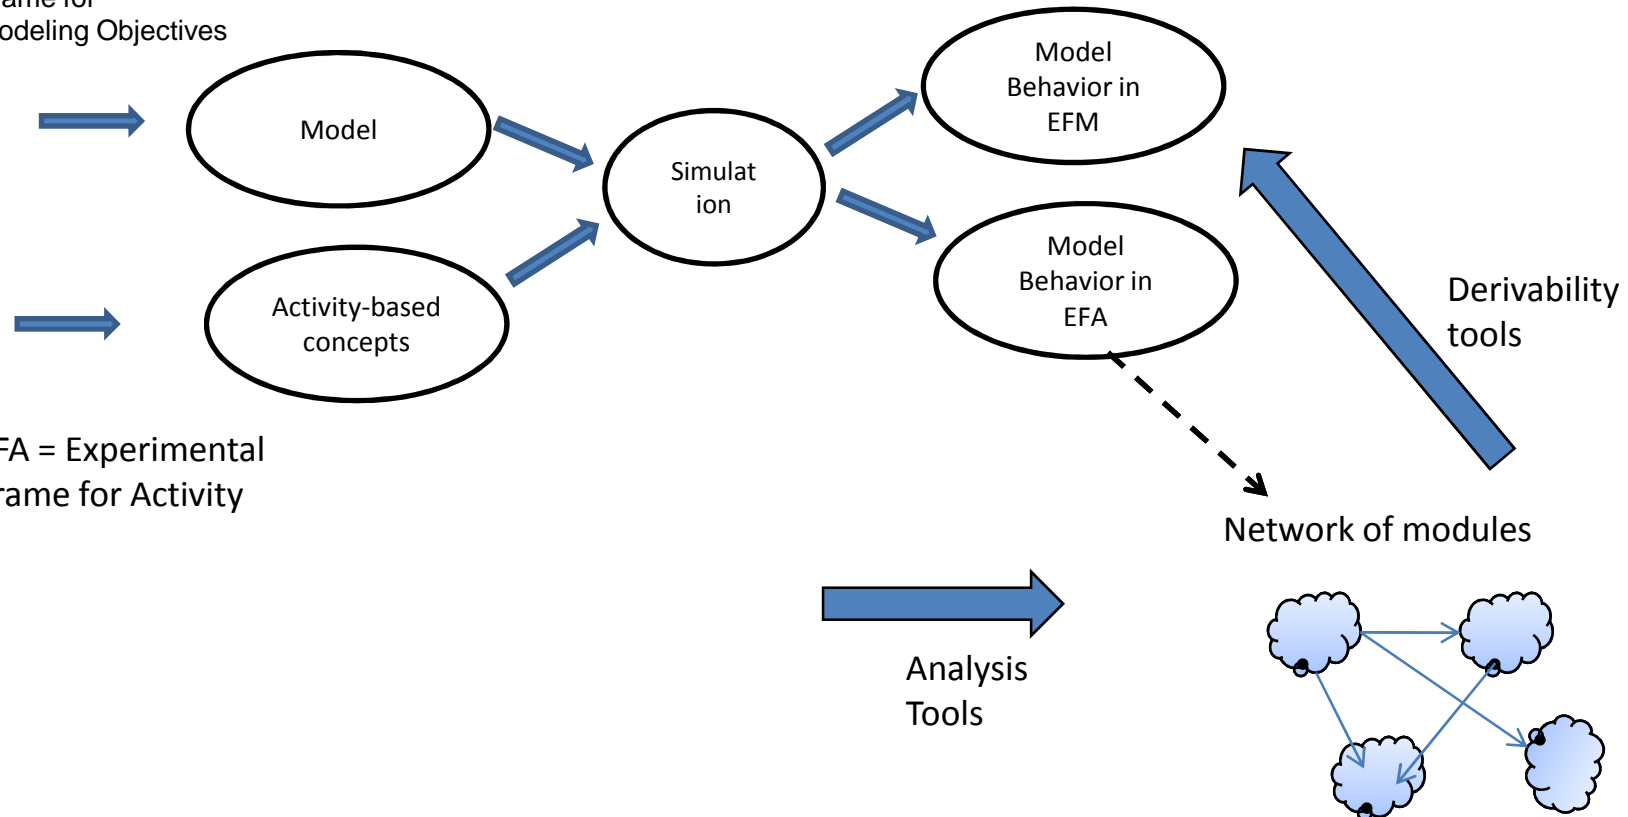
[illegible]ame for
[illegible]odeling Objectives

Model

Activity-based concepts

Simulat ion

Model Behavior in EFM

Model Behavior in EFA

Derivability tools

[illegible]FA = Experimental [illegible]rame for Activity

Network of modules

Analysis Tools